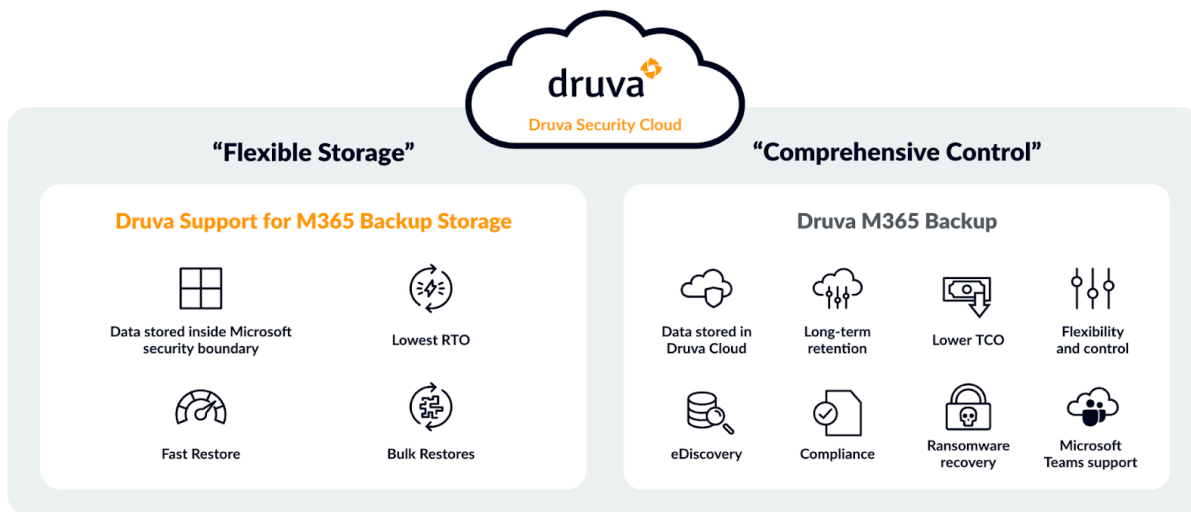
druva

Druva Security Cloud

“Flexible Storage”

Druva Support for M365 Backup Storage

Data stored inside Microsoft security boundary

Lowest RTO

Fast Restore

Bulk Restores

“Comprehensive Control”

Druva M365 Backup

Data stored in Druva Cloud

Long-term retention

Lower TCO

Flexibility and control

eDiscovery

Compliance

Ransomware recovery

Microsoft Teams support